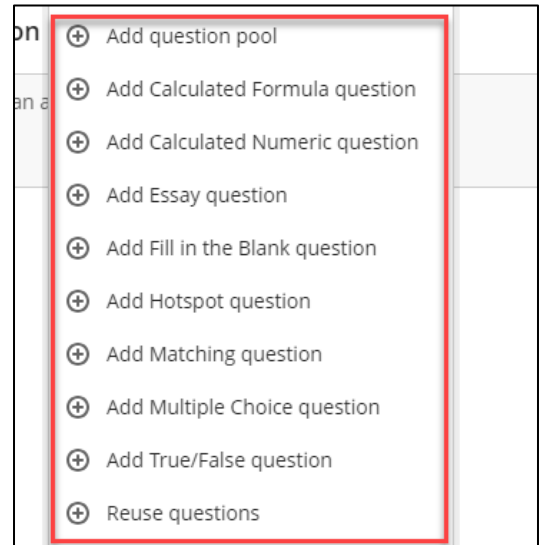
on

an a

Add question pool

Add Calculated Formula question

Add Calculated Numeric question

Add Essay question

Add Fill in the Blank question

Add Hotspot question

Add Matching question

Add Multiple Choice question

Add True/False question

Reuse questions